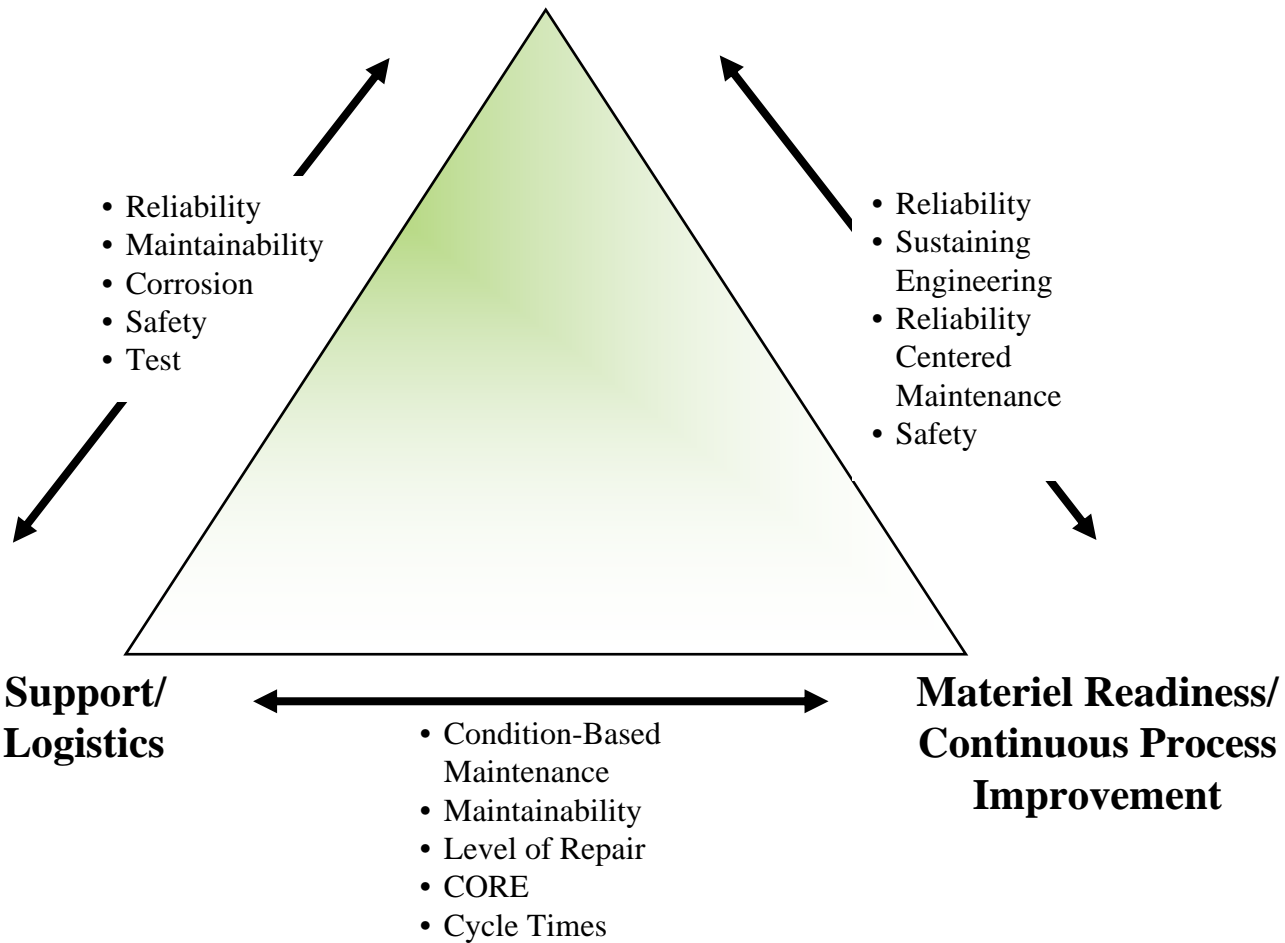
• Reliability
• Maintainability
• Corrosion
• Safety
• Test

• Reliability
• Sustaining Engineering
• Reliability Centered Maintenance
• Safety

**Support/ Logistics**

• Condition-Based Maintenance
• Maintainability
• Level of Repair
• CORE
• Cycle Times

**Materiel Readiness/ Continuous Process Improvement**